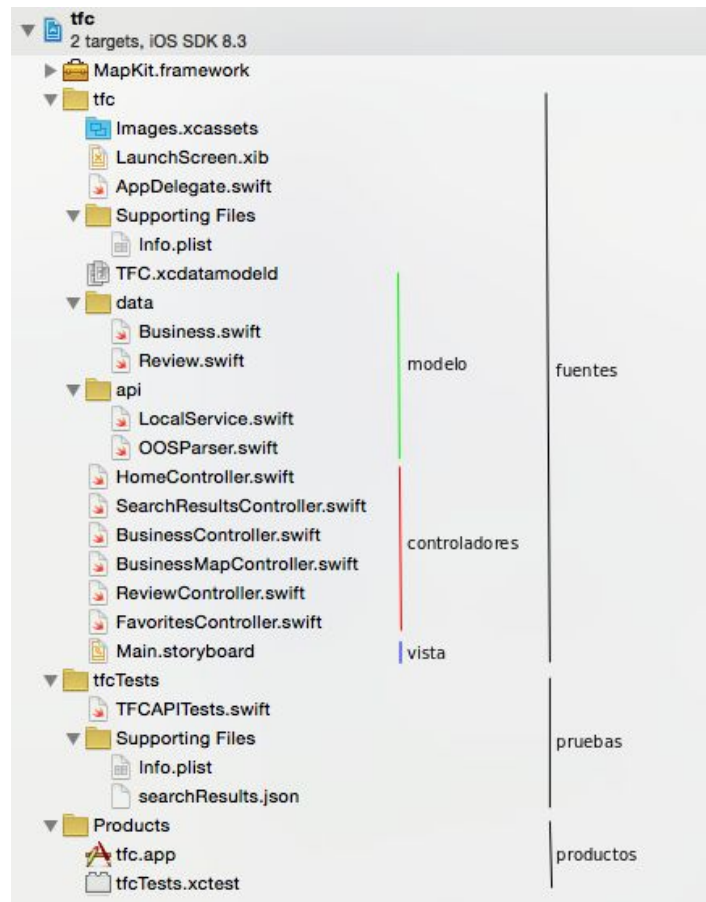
tfc
2 targets, iOS SDK 8.3
MapKit.framework
tfc
Images.xcassets
LaunchScreen.xib
AppDelegate.swift
Supporting Files
Info.plist
TFC.xcdatamodeld
data
Business.swift
Review.swift
api
LocalService.swift
OOSParser.swift
HomeController.swift
SearchResultsController.swift
BusinessController.swift
BusinessMapController.swift
ReviewController.swift
FavoritesController.swift
Main.storyboard
tfcTests
TFCAPITests.swift
Supporting Files
Info.plist
searchResults.json
Products
tfc.app
tfcTests.xctest

modelo
controladores
vista
fuentes
pruebas
productos